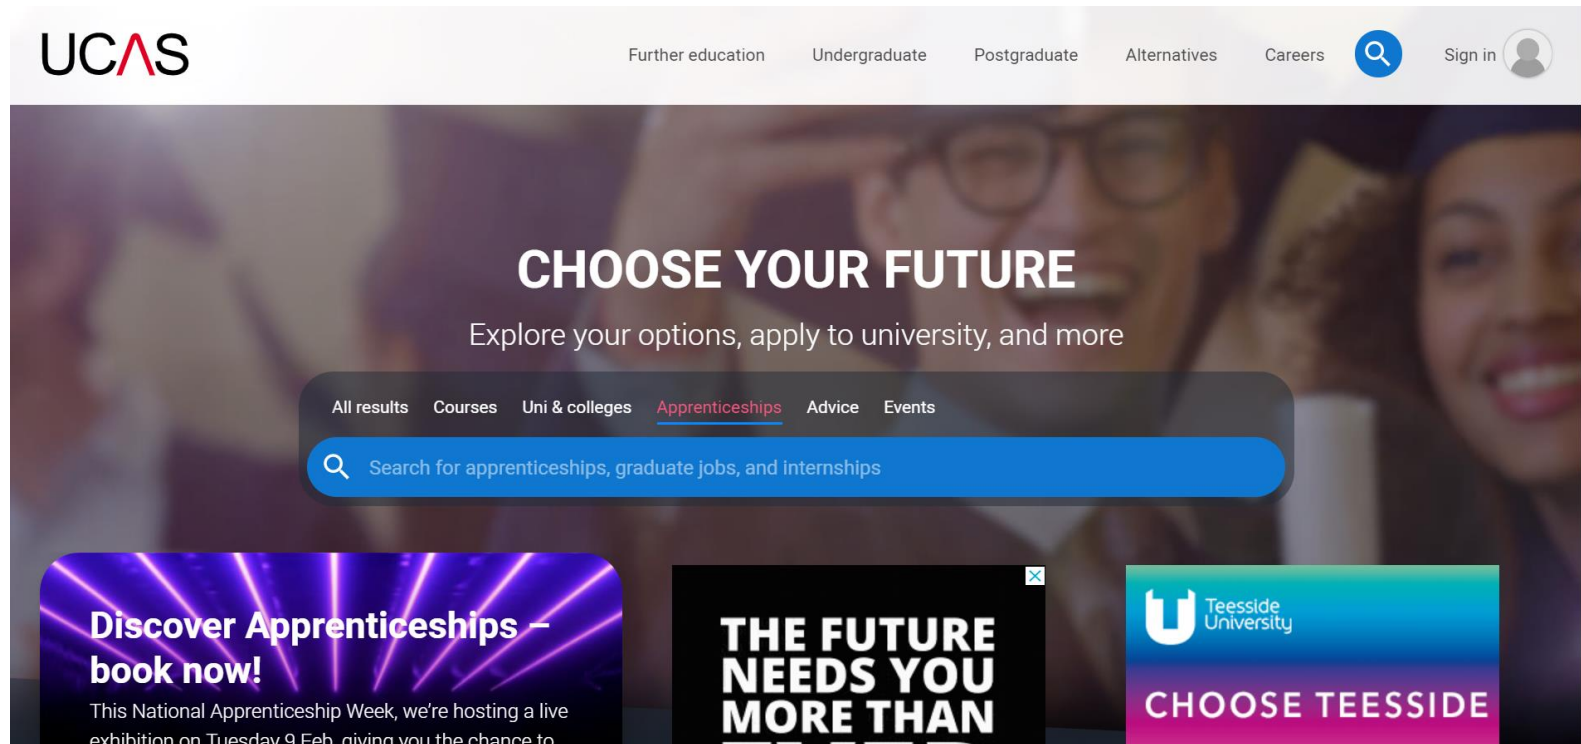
UCAS

Further education Undergraduate Postgraduate Alternatives Careers Sign in

CHOOSE YOUR FUTURE

Explore your options, apply to university, and more

All results Courses Uni & colleges Apprenticeships Advice Events

Search for apprenticeships, graduate jobs, and internships

Discover Apprenticeships – book now!

This National Apprenticeship Week, we're hosting a live exhibition on Tuesday 9 Feb, giving you the chance to

THE FUTURE NEEDS YOU MORE THAN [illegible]

Teesside University

CHOOSE TEESSIDE